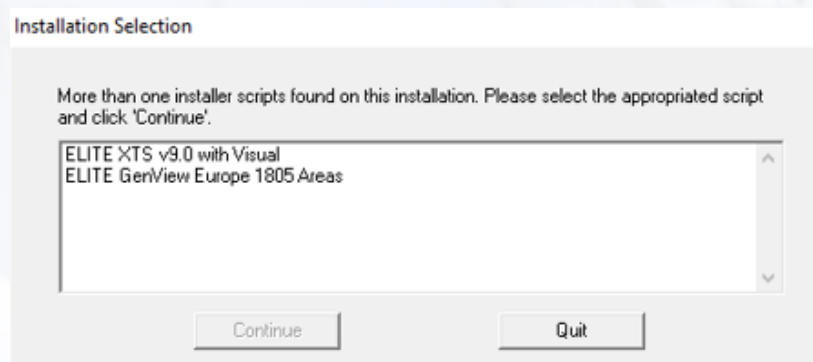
Installation Selection

More than one installer scripts found on this installation. Please select the appropriated script and click 'Continue'.

ELITE XTS v9.0 with Visual
ELITE GenView Europe 1805 Areas

Continue

Quit